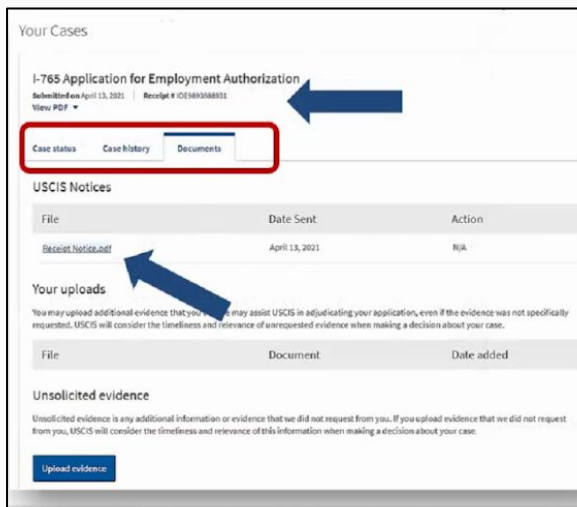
Your Cases

I-765 Application for Employment Authorization

Submitted on April 13, 2021 | Receipt # IOE9893688931

View PDF ▾

Case status | Case history | Documents

USCIS Notices

| File | Date Sent | Action |
|---|---|---|
| Receipt Notice.pdf | April 13, 2021 | N/A |

Your uploads

You may upload additional evidence that you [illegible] may assist USCIS in adjudicating your application, even if the evidence was not specifically requested. USCIS will consider the timeliness and relevance of unrequested evidence when making a decision about your case.

| File | Document | Date added |
|---|---|---|

Unsolicited evidence

Unsolicited evidence is any additional information or evidence that we did not request from you. If you upload evidence that we did not request from you, USCIS will consider the timeliness and relevance of this information when making a decision about your case.

Upload evidence